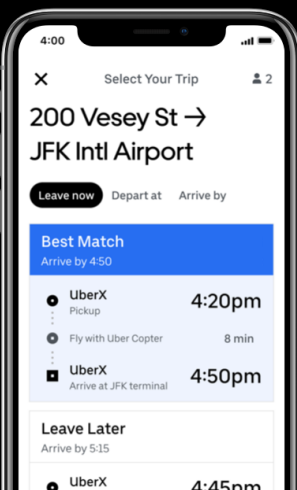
4:00

Select Your Trip

2

200 Vesey St →
JFK Intl Airport

Leave now
Depart at
Arrive by

Best Match
Arrive by 4:50

UberX
Pickup
4:20pm

Fly with Uber Copter
8 min

UberX
Arrive at JFK terminal
4:50pm

Leave Later
Arrive by 5:15

UberX
4:45pm